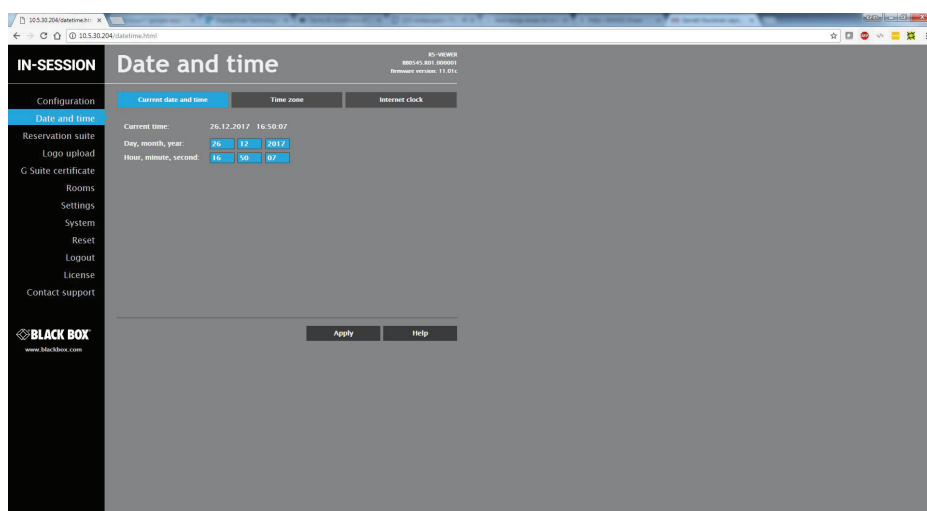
10.5.30.204/datetime.htm ×

10.5.30.204/datetime.html

IN-SESSION

Date and time

RS-VIEWER
880545.801.000001
Firmware version: 11.01c

Configuration
Date and time
Reservation suite
Logo upload
G Suite certificate
Rooms
Settings
System
Reset
Logout
License
Contact support

BLACK BOX
www.blackbox.com

Current date and time | Time zone | Internet clock

Current time: 26.12.2017 16:50:07

Day, month, year: 26 12 2017

Hour, minute, second: 16 50 07

Apply | Help